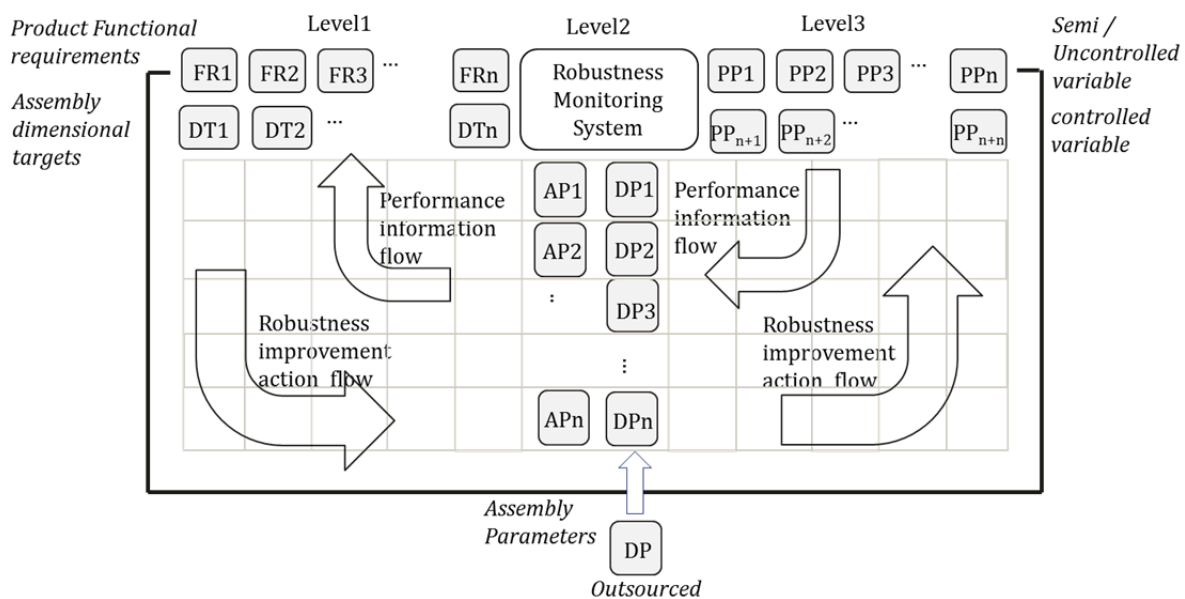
Product Functional requirements

Level1

Level2

Level3

Semi / Uncontrolled variable

Assembly dimensional targets

controlled variable

FR1 FR2 FR3 ... FRn

Robustness Monitoring System

PP1 PP2 PP3 ... PPn

DT1 DT2 ... DTn

$PP_{n+1}$ $PP_{n+2}$ ... $PP_{n+n}$

Performance information flow

AP1 DP1

Performance information flow

AP2 DP2

:

DP3

Robustness improvement action flow

Robustness improvement action flow

⋮

APn DPn

Assembly Parameters

DP

Outsourced